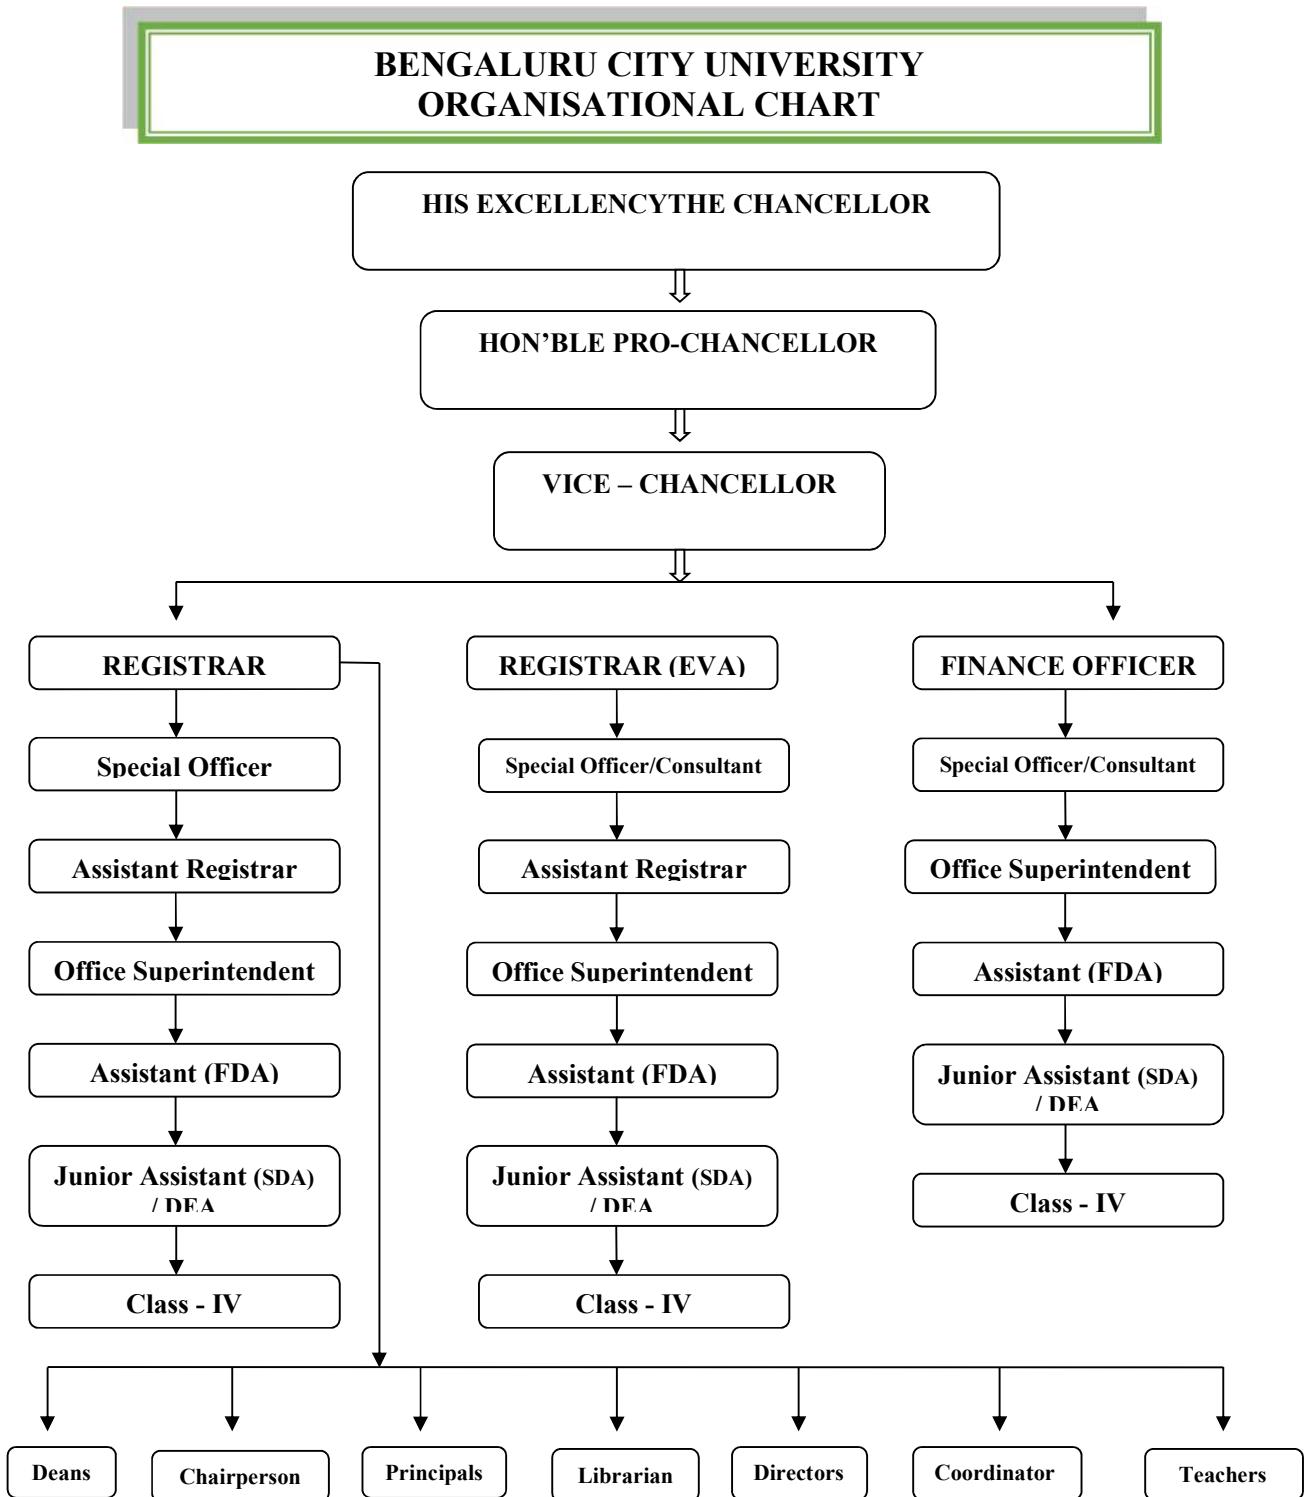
BENGALURU CITY UNIVERSITY
ORGANISATIONAL CHART

HIS EXCELLENCYTHE CHANCELLOR

HON'BLE PRO-CHANCELLOR

VICE – CHANCELLOR

REGISTRAR

Special Officer

Assistant Registrar

Office Superintendent

Assistant (FDA)

Junior Assistant (SDA) / DEA

Class - IV

REGISTRAR (EVA)

Special Officer/Consultant

Assistant Registrar

Office Superintendent

Assistant (FDA)

Junior Assistant (SDA) / DEA

Class - IV

FINANCE OFFICER

Special Officer/Consultant

Office Superintendent

Assistant (FDA)

Junior Assistant (SDA) / DEA

Class - IV

Deans

Chairperson

Principals

Librarian

Directors

Coordinator

Teachers